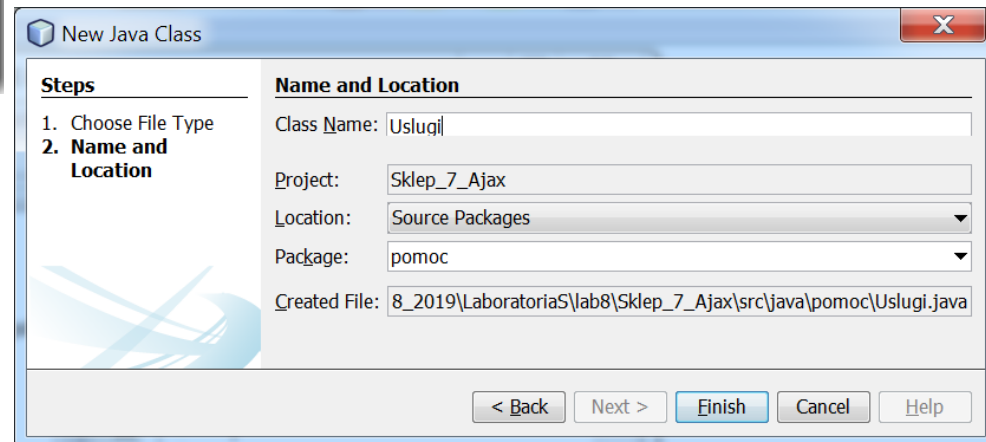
New Java Class

Steps

1. Choose File Type
2. Name and Location

Name and Location

Class Name: Uslugi

Project: Sklep_7_Ajax

Location: Source Packages

Package: pomoc

Created File: 8_2019\LaboratoriaS\lab8\Sklep_7_Ajax\src\java\pomoc\Uslugi.java

< Back | Next > | Finish | Cancel | Help